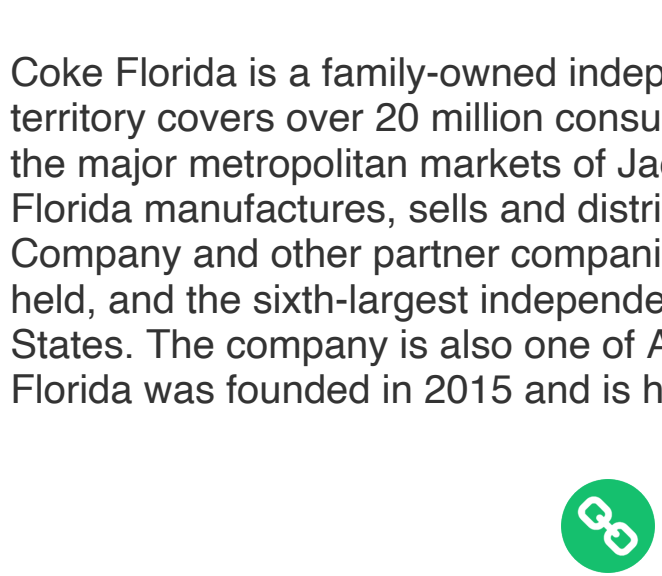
Coke Florida is a family-owned indep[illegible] territory covers over 20 million consu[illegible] the major metropolitan markets of Ja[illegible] Florida manufactures, sells and distri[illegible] Company and other partner compani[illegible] held, and the sixth-largest independe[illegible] States. The company is also one of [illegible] Florida was founded in 2015 and is h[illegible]